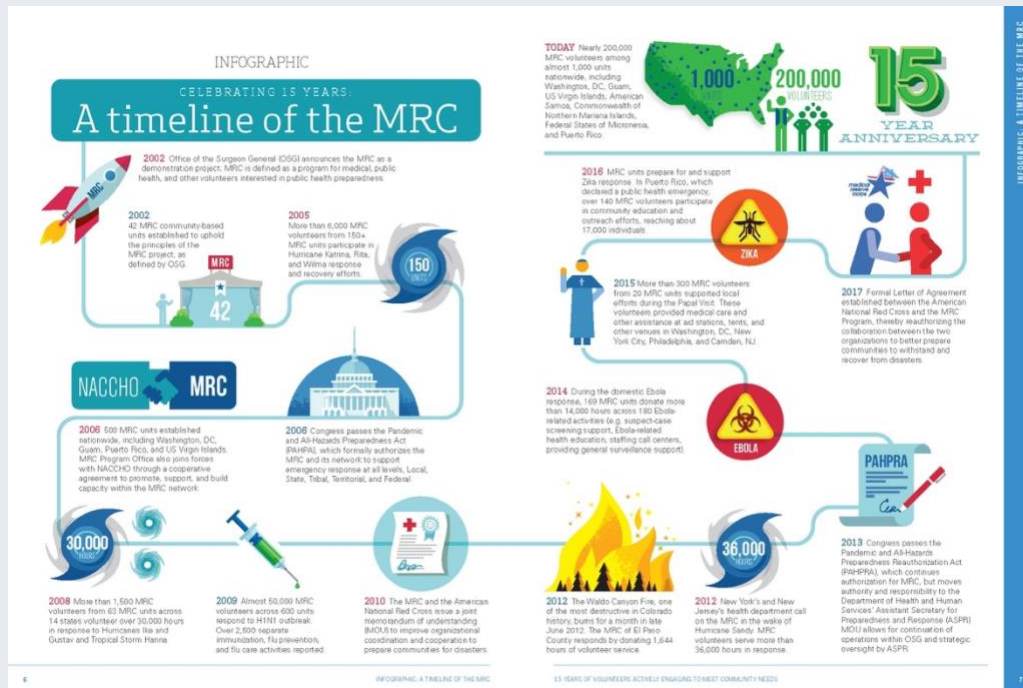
INFOGRAPHIC

CELEBRATING 15 YEARS:
A timeline of the MRC

2002 Office of the Surgeon General (OSG) announces the MRC as a demonstration project; MRC is defined as a program for medical, public health, and other volunteers interested in public health preparedness.

MRC

2002
42 MRC community-based units established to uphold the principles of the MRC project, as defined by OSG.

MRC
42

2005
More than 6,000 MRC volunteers from 150+ MRC units participate in Hurricane Katrina, Rita, and Wilma response and recovery efforts.

150 UNITS

NACCHO MRC

2006 500 MRC units established nationwide, including Washington, DC, Guam, Puerto Rico, and US Virgin Islands. MRC Program Office also joins forces with NACCHO through a cooperative agreement to promote, support, and build capacity within the MRC network.

2006 Congress passes the Pandemic and All-Hazards Preparedness Act (PAHPA), which formally authorizes the MRC and its network to support emergency response at all levels, Local, State, Tribal, Territorial, and Federal.

30,000 HOURS

2008 More than 1,500 MRC volunteers from 63 MRC units across 14 states volunteer over 30,000 hours in response to Hurricanes Ike and Gustav and Tropical Storm Hanna.

2009 Almost 50,000 MRC volunteers across 600 units respond to H1N1 outbreak. Over 2,500 separate immunization, flu prevention, and flu care activities reported.

2010 The MRC and the American National Red Cross issue a joint memorandum of understanding (MOU) to improve organizational coordination and cooperation to prepare communities for disasters.

2012 The Waldo Canyon Fire, one of the most destructive in Colorado history, burns for a month in late June 2012. The MRC of El Paso County responds by donating 1,644 hours of volunteer service.

36,000 HOURS

2012 New York's and New Jersey's health department call on the MRC in the wake of Hurricane Sandy. MRC volunteers serve more than 36,000 hours in response.

PAHPRA

2013 Congress passes the Pandemic and All-Hazards Preparedness Reauthorization Act (PAHPRA), which continues authorization for MRC, but moves authority and responsibility to the Department of Health and Human Services' Assistant Secretary for Preparedness and Response (ASPR) MOU allows for continuation of operations within OSG and strategic oversight by ASPR.

EBOLA

2014 During the domestic Ebola response, 169 MRC units donate more than 14,000 hours across 180 Ebola-related activities (e.g. suspect-case screening support, Ebola-related health education, staffing call centers, providing general surveillance support).

2015 More than 300 MRC volunteers from 20 MRC units supported local efforts during the Papal Visit. These volunteers provided medical care and other assistance at aid stations, tents, and other venues in Washington, DC, New York City, Philadelphia, and Camden, NJ.

ZIKA

2016 MRC units prepare for and support Zika response. In Puerto Rico, which declared a public health emergency, over 140 MRC volunteers participate in community education and outreach efforts, reaching about 17,000 individuals.

medical reserve corps

2017 Formal Letter of Agreement established between the American National Red Cross and the MRC Program, thereby reauthorizing the collaboration between the two organizations to better prepare communities to withstand and recover from disasters.

TODAY Nearly 200,000 MRC volunteers among almost 1,000 units nationwide, including Washington, DC, Guam, US Virgin Islands, American Samoa, Commonwealth of Northern Mariana Islands, Federal States of Micronesia, and Puerto Rico.

1,000 UNITS
200,000 VOLUNTEERS

15 YEAR ANNIVERSARY

INFOGRAPHIC: A TIMELINE OF THE MRC

6 INFOGRAPHIC: A TIMELINE OF THE MRC

15 YEARS OF VOLUNTEERS ACTIVELY ENGAGING TO MEET COMMUNITY NEEDS 7